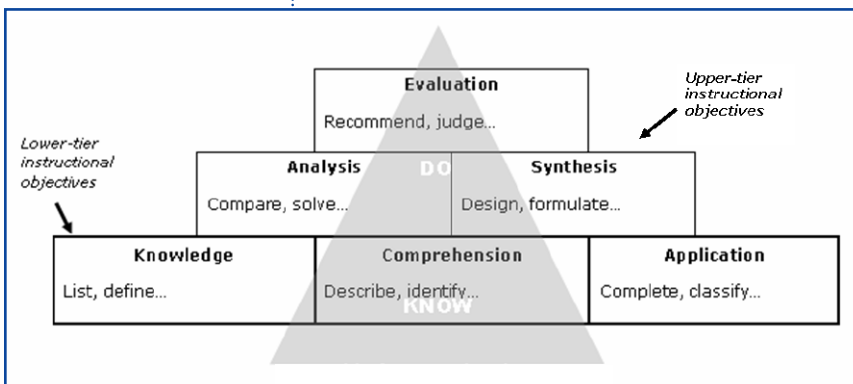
Evaluation

Recommend, judge...

Upper-tier instructional objectives

Lower-tier instructional objectives

Analysis

Compare, solve...

DO

Synthesis

Design, formulate...

Knowledge

List, define...

Comprehension

Describe, identify...

KNOW

Application

Complete, classify...